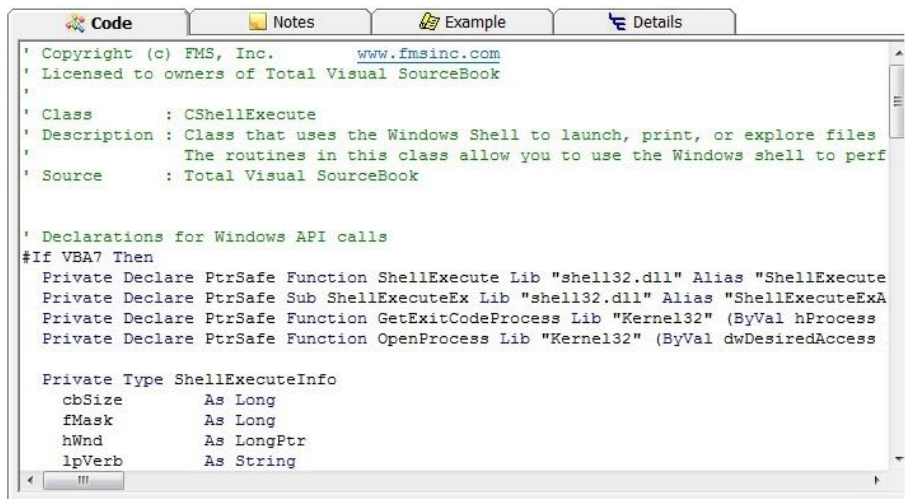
Code | Notes | Example | Details

' Copyright (c) FMS, Inc.          www.fmsinc.com
' Licensed to owners of Total Visual SourceBook
'
' Class       : CShellExecute
' Description : Class that uses the Windows Shell to launch, print, or explore files
'               The routines in this class allow you to use the Windows shell to perf
' Source      : Total Visual SourceBook


' Declarations for Windows API calls
#If VBA7 Then
  Private Declare PtrSafe Function ShellExecute Lib "shell32.dll" Alias "ShellExecute
  Private Declare PtrSafe Sub ShellExecuteEx Lib "shell32.dll" Alias "ShellExecuteExA
  Private Declare PtrSafe Function GetExitCodeProcess Lib "Kernel32" (ByVal hProcess
  Private Declare PtrSafe Function OpenProcess Lib "Kernel32" (ByVal dwDesiredAccess

  Private Type ShellExecuteInfo
    cbSize          As Long
    fMask           As Long
    hWnd            As LongPtr
    lpVerb          As String